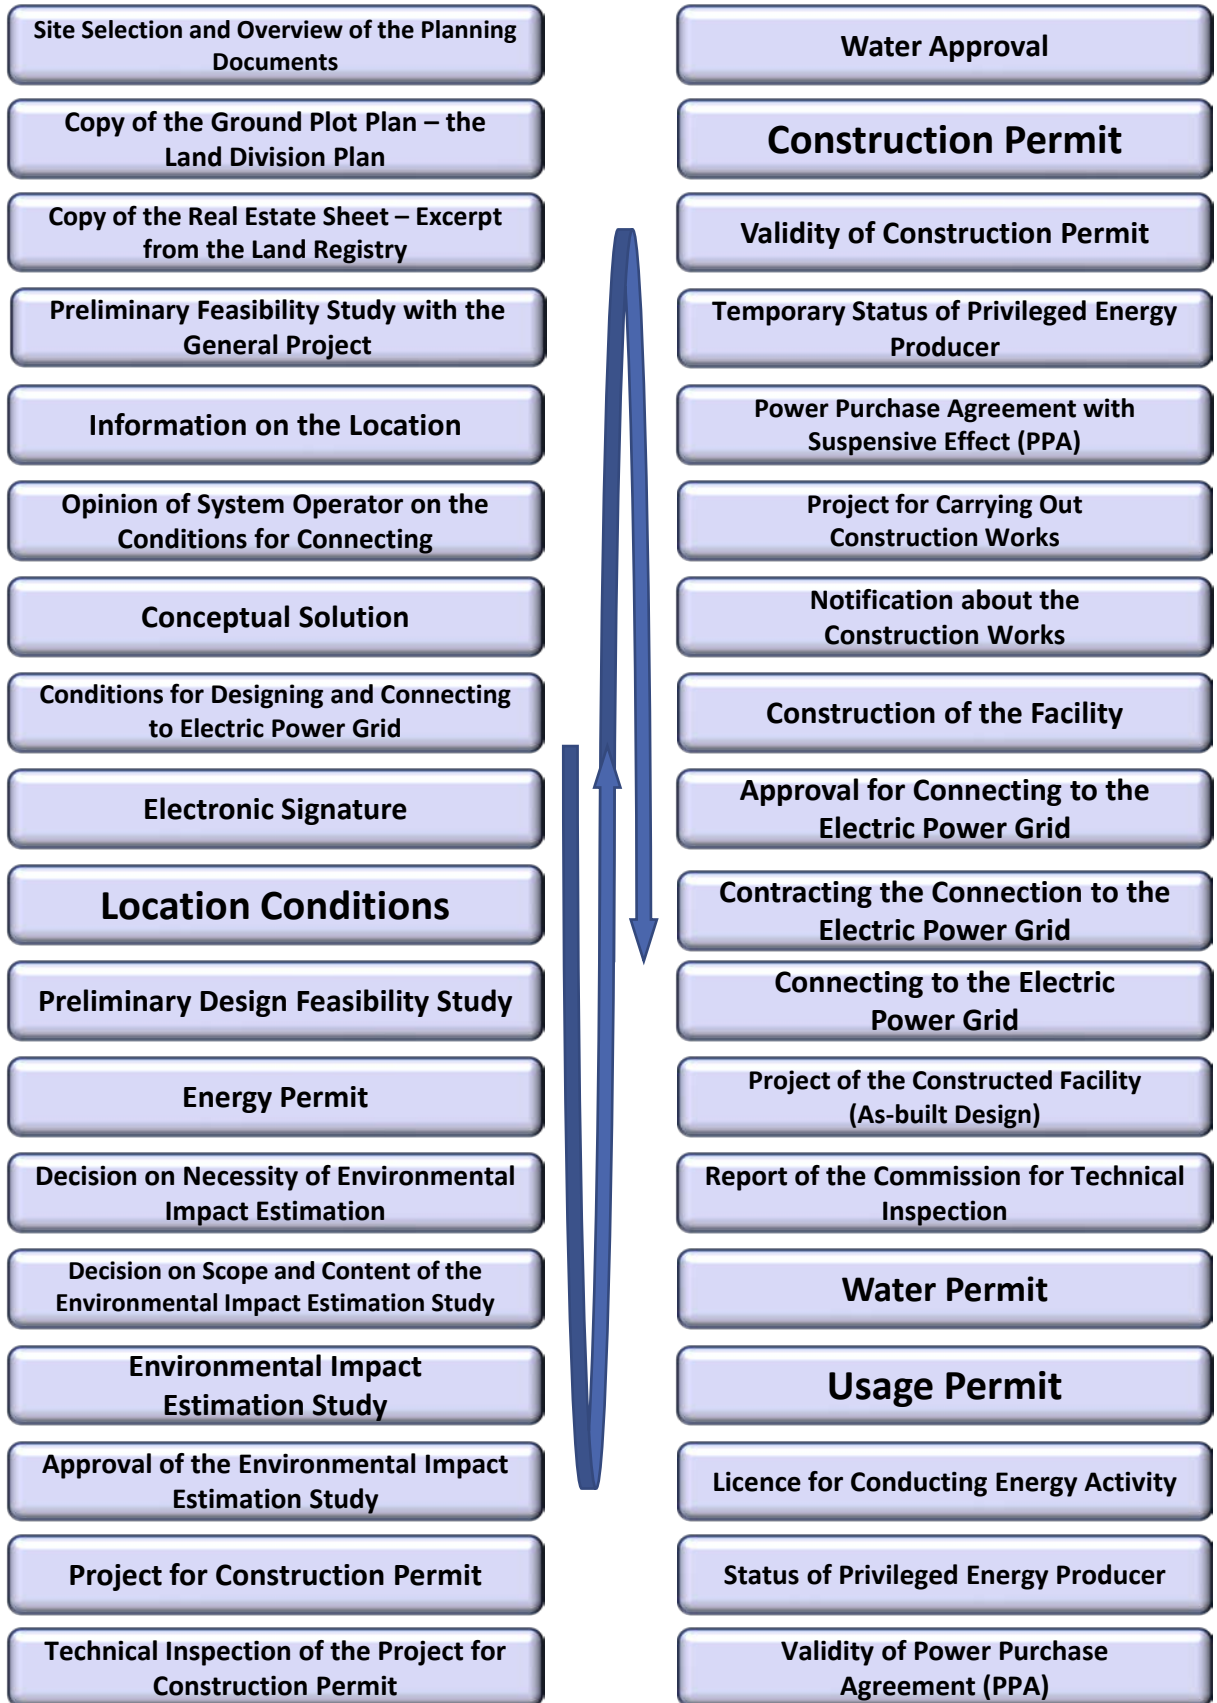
Site Selection and Overview of the Planning Documents

Copy of the Ground Plot Plan – the Land Division Plan

Copy of the Real Estate Sheet – Excerpt from the Land Registry

Preliminary Feasibility Study with the General Project

Information on the Location

Opinion of System Operator on the Conditions for Connecting

Conceptual Solution

Conditions for Designing and Connecting to Electric Power Grid

Electronic Signature

Location Conditions

Preliminary Design Feasibility Study

Energy Permit

Decision on Necessity of Environmental Impact Estimation

Decision on Scope and Content of the Environmental Impact Estimation Study

Environmental Impact Estimation Study

Approval of the Environmental Impact Estimation Study

Project for Construction Permit

Technical Inspection of the Project for Construction Permit

Water Approval

Construction Permit

Validity of Construction Permit

Temporary Status of Privileged Energy Producer

Power Purchase Agreement with Suspensive Effect (PPA)

Project for Carrying Out Construction Works

Notification about the Construction Works

Construction of the Facility

Approval for Connecting to the Electric Power Grid

Contracting the Connection to the Electric Power Grid

Connecting to the Electric Power Grid

Project of the Constructed Facility (As-built Design)

Report of the Commission for Technical Inspection

Water Permit

Usage Permit

Licence for Conducting Energy Activity

Status of Privileged Energy Producer

Validity of Power Purchase Agreement (PPA)